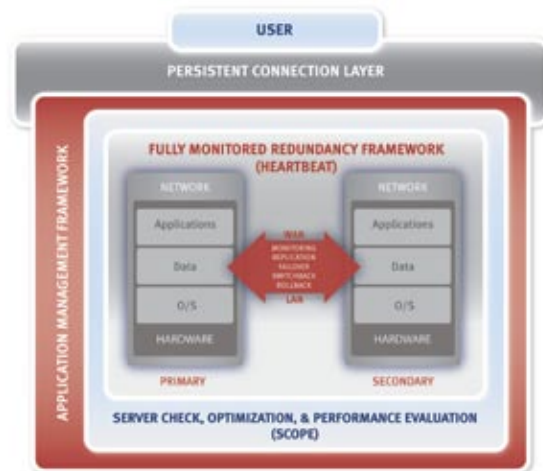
USER

PERSISTENT CONNECTION LAYER

APPLICATION MANAGEMENT FRAMEWORK

FULLY MONITORED REDUNDANCY FRAMEWORK (HEARTBEAT)

NETWORK

Applications

Data

O/S

HARDWARE

PRIMARY

WAN
MONITORING
REPLICATION
FAILOVER
SWITCHBACK
ROLLBACK
LAN

NETWORK

Applications

Data

O/S

HARDWARE

SECONDARY

SERVER CHECK, OPTIMIZATION, & PERFORMANCE EVALUATION (SCOPE)